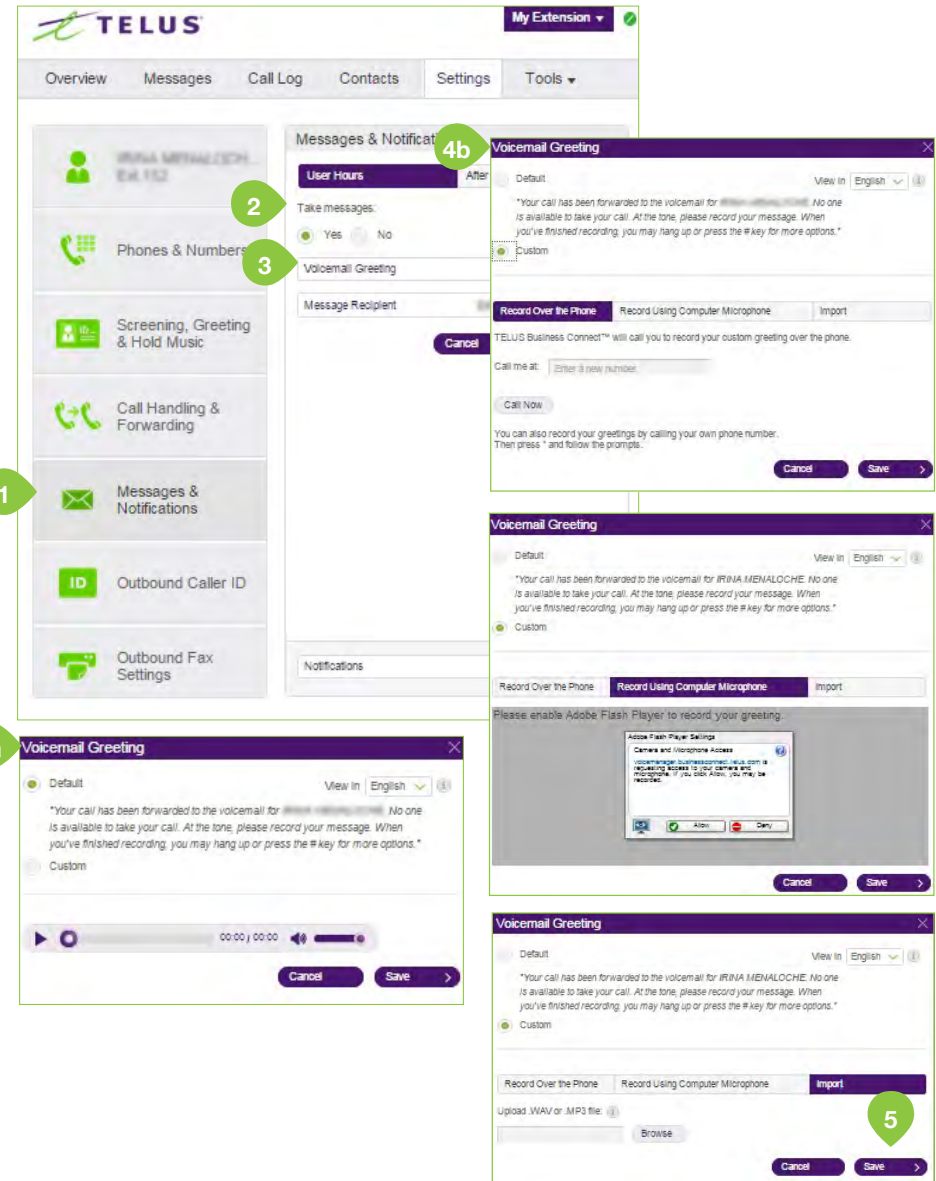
TELUS

My Extension ▾

Overview Messages Call Log Contacts Settings Tools ▾

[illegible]
Ext. 152

Phones & Numbers

Screening, Greeting & Hold Music

Call Handling & Forwarding

1

Messages & Notifications

Outbound Caller ID

Outbound Fax Settings

Messages & Notificat

User Hours After

2

Take messages:

Yes No

3

Voicemail Greeting

Message Recipient

Cancel

Notifications

4b

Voicemail Greeting

Default

View in English

"Your call has been forwarded to the voicemail for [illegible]. No one is available to take your call. At the tone, please record your message. When you've finished recording, you may hang up or press the # key for more options."

Custom

Record Over the Phone Record Using Computer Microphone Import

TELUS Business Connect™ will call you to record your custom greeting over the phone.

Call me at: Enter a new number

Call Now

You can also record your greetings by calling your own phone number. Then press * and follow the prompts.

Cancel Save

Voicemail Greeting

Default

View in English

"Your call has been forwarded to the voicemail for IRINA MENALOCHE. No one is available to take your call. At the tone, please record your message. When you've finished recording, you may hang up or press the # key for more options."

Custom

Record Over the Phone Record Using Computer Microphone Import

Please enable Adobe Flash Player to record your greeting.

Adobe Flash Player Settings

Camera and Microphone Access

voicemanager.businessconnect.telus.com is requesting access to your camera and microphone. If you click Allow, you may be recorded.

Allow Deny

Cancel Save

Voicemail Greeting

Default

View in English

"Your call has been forwarded to the voicemail for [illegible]. No one is available to take your call. At the tone, please record your message. When you've finished recording, you may hang up or press the # key for more options."

Custom

00:00 / 00:00

Cancel Save

Voicemail Greeting

Default

View in English

"Your call has been forwarded to the voicemail for IRINA MENALOCHE. No one is available to take your call. At the tone, please record your message. When you've finished recording, you may hang up or press the # key for more options."

Custom

Record Over the Phone Record Using Computer Microphone Import

Upload .WAV or .MP3 file:

Browse

5

Cancel Save